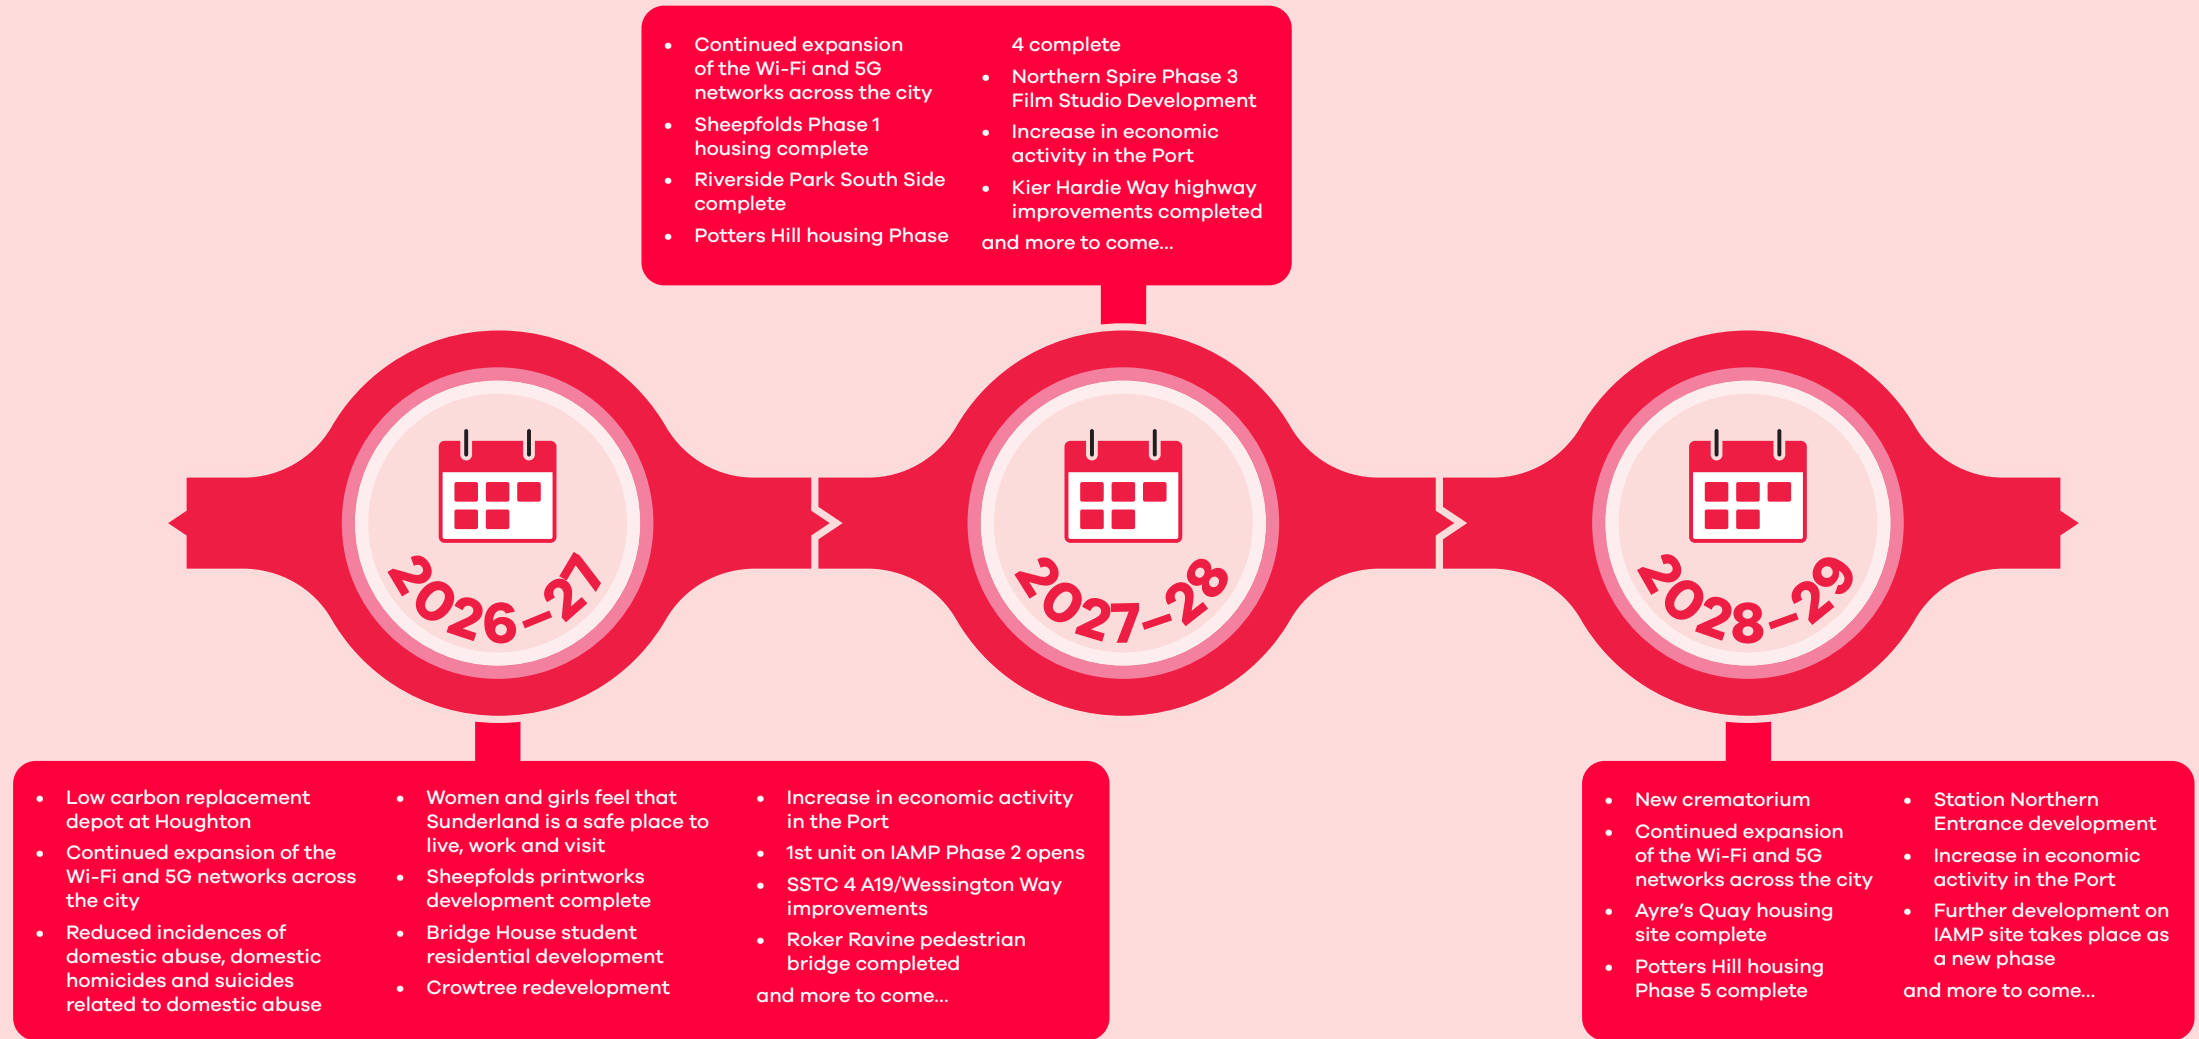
- Continued expansion of the Wi-Fi and 5G networks across the city
- Sheepfolds Phase 1 housing complete
- Riverside Park South Side complete
- Potters Hill housing Phase 4 complete
- Northern Spire Phase 3 Film Studio Development
- Increase in economic activity in the Port
- Kier Hardie Way highway improvements completed

and more to come...

2026-27

2027-28

2028-29

- Low carbon replacement depot at Houghton
- Continued expansion of the Wi-Fi and 5G networks across the city
- Reduced incidences of domestic abuse, domestic homicides and suicides related to domestic abuse
- Women and girls feel that Sunderland is a safe place to live, work and visit
- Sheepfolds printworks development complete
- Bridge House student residential development
- Crowtree redevelopment
- Increase in economic activity in the Port
- 1st unit on IAMP Phase 2 opens
- SSTC 4 A19/Wessington Way improvements
- Roker Ravine pedestrian bridge completed

and more to come...

- New crematorium
- Continued expansion of the Wi-Fi and 5G networks across the city
- Ayre's Quay housing site complete
- Potters Hill housing Phase 5 complete
- Station Northern Entrance development
- Increase in economic activity in the Port
- Further development on IAMP site takes place as a new phase

and more to come...